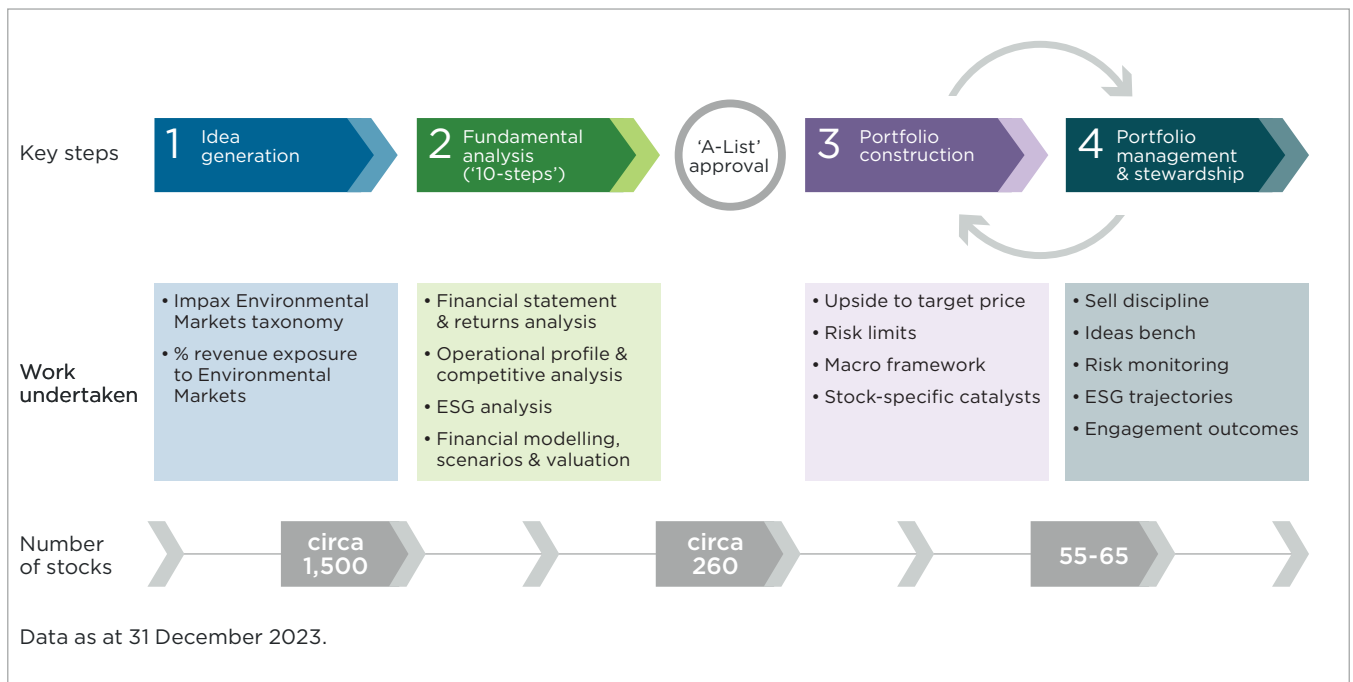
Key steps

1 Idea generation

2 Fundamental analysis ('10-steps')

'A-List' approval

3 Portfolio construction

4 Portfolio management & stewardship

Work undertaken

• Impax Environmental Markets taxonomy
• % revenue exposure to Environmental Markets

• Financial statement & returns analysis
• Operational profile & competitive analysis
• ESG analysis
• Financial modelling, scenarios & valuation

• Upside to target price
• Risk limits
• Macro framework
• Stock-specific catalysts

• Sell discipline
• Ideas bench
• Risk monitoring
• ESG trajectories
• Engagement outcomes

Number of stocks

circa 1,500

circa 260

55-65

Data as at 31 December 2023.